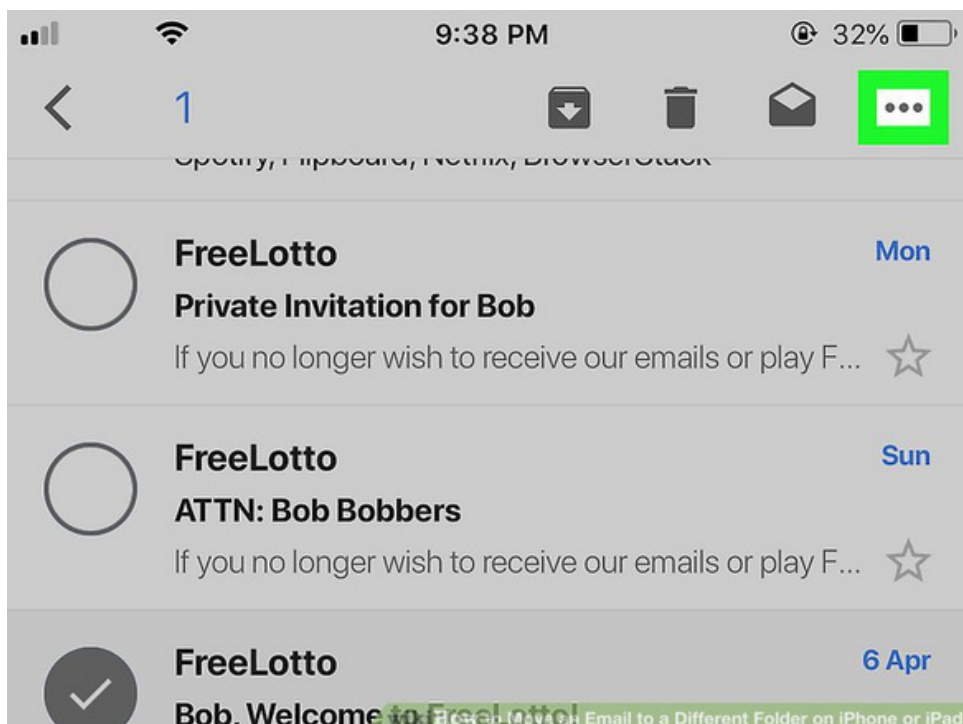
9:38 PM

32%

1

Spotify, Flipboard, Netflix, BrowserStack

FreeLotto

Mon

Private Invitation for Bob

If you no longer wish to receive our emails or play F...

FreeLotto

Sun

ATTN: Bob Bobbers

If you no longer wish to receive our emails or play F...

FreeLotto

6 Apr

Bob, Welcome to FreeLotto!

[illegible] Email to a Different Folder on iPhone or iPad